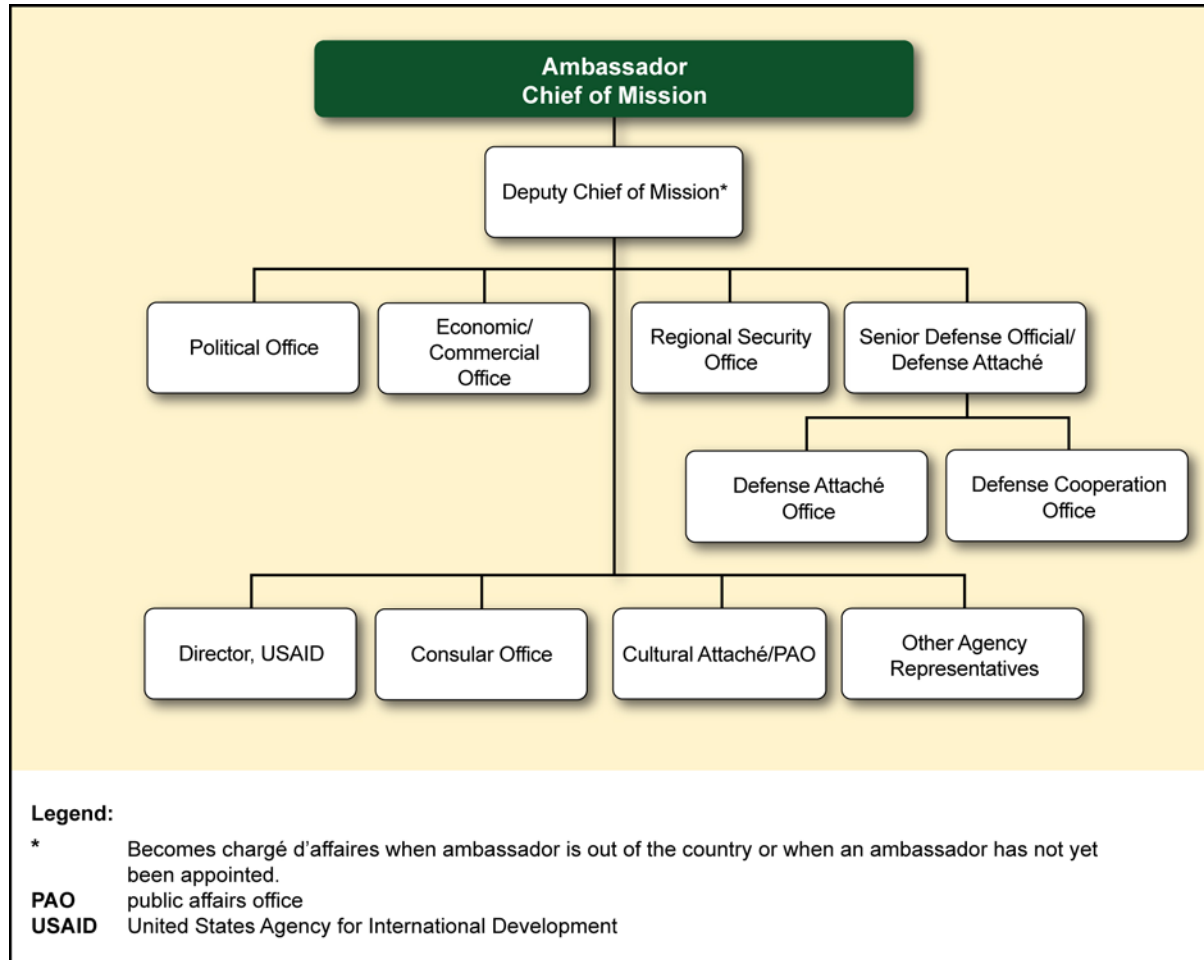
Ambassador
Chief of Mission

Deputy Chief of Mission*

Political Office

Economic/ Commercial Office

Regional Security Office

Senior Defense Official/ Defense Attaché

Defense Attaché Office

Defense Cooperation Office

Director, USAID

Consular Office

Cultural Attaché/PAO

Other Agency Representatives

Legend:
* Becomes chargé d'affaires when ambassador is out of the country or when an ambassador has not yet been appointed.
PAO public affairs office
USAID United States Agency for International Development